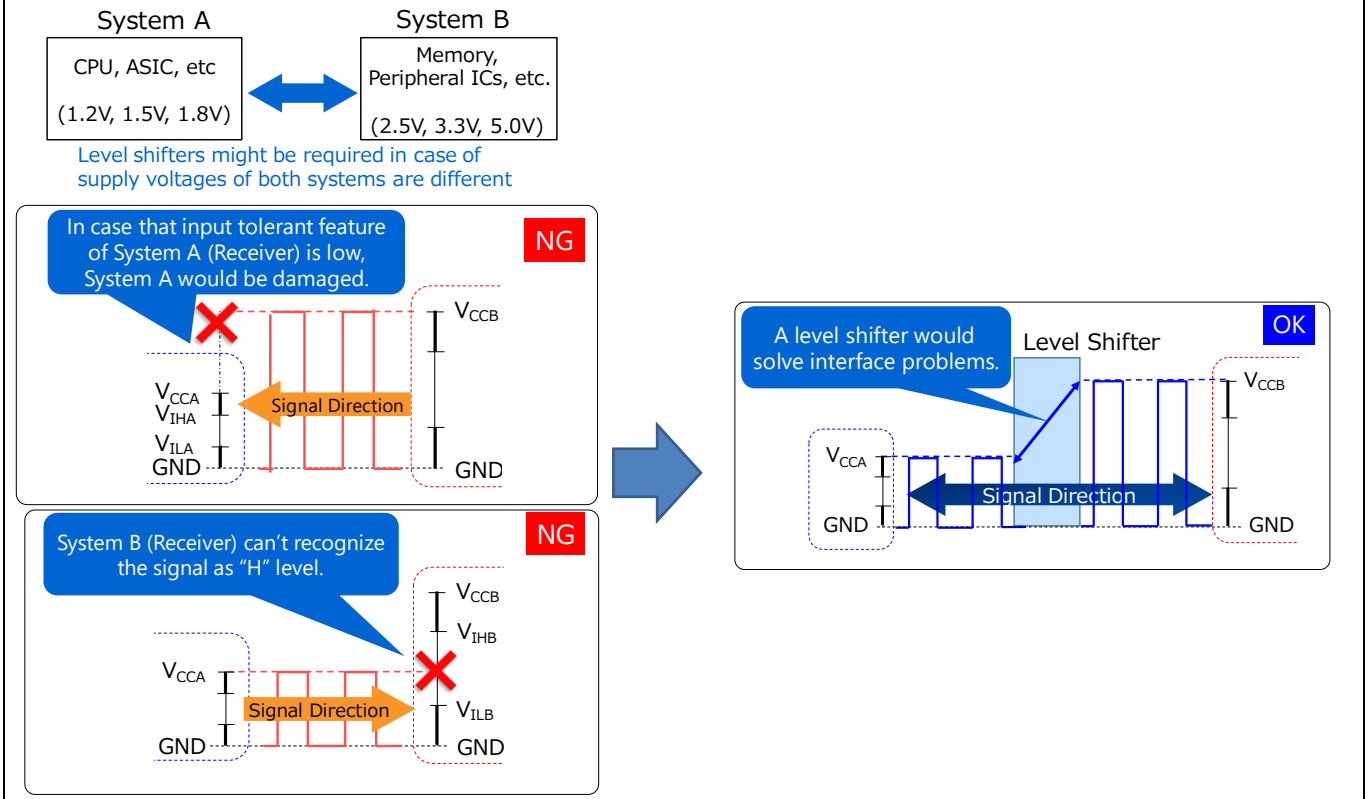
System A

CPU, ASIC, etc

(1.2V, 1.5V, 1.8V)

System B

Memory, Peripheral ICs, etc.

(2.5V, 3.3V, 5.0V)

Level shifters might be required in case of supply voltages of both systems are different

In case that input tolerant feature of System A (Receiver) is low, System A would be damaged.

NG

$V_{CCB}$

$V_{CCA}$

$V_{IHA}$

$V_{ILA}$

GND

Signal Direction

GND

System B (Receiver) can’t recognize the signal as “H” level.

NG

$V_{CCB}$

$V_{IHB}$

$V_{CCA}$

Signal Direction

$V_{ILB}$

GND

GND

A level shifter would solve interface problems.

Level Shifter

OK

$V_{CCB}$

$V_{CCA}$

Signal Direction

GND

GND